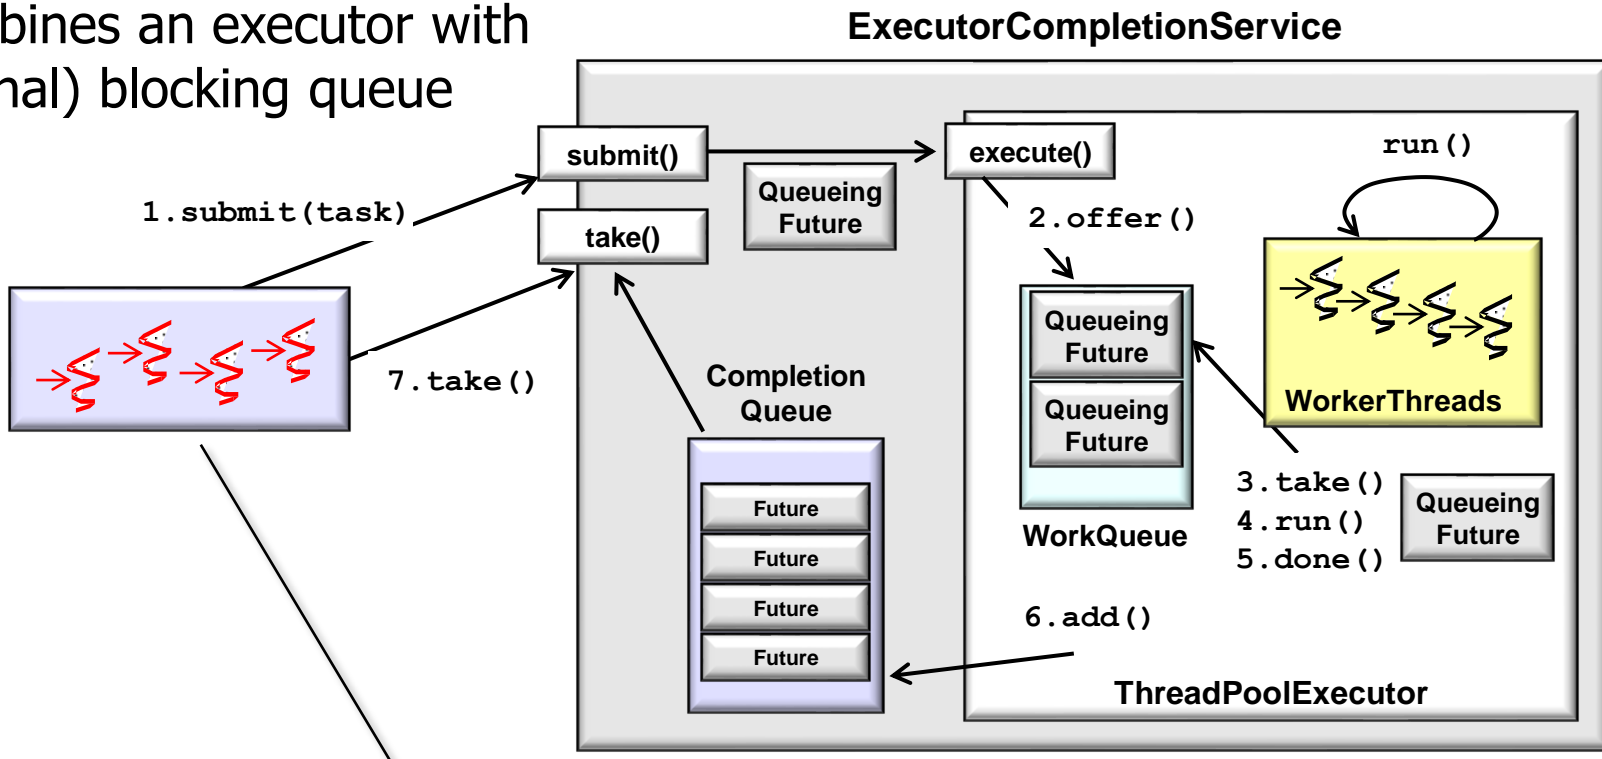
bines an executor with
nal) blocking queue

ExecutorCompletionService

submit()

execute()

run()

1.submit(task)

Queueing Future

2.offer()

take()

7.take()

Completion Queue

Queueing Future

Queueing Future

WorkerThreads

Future

Future

Future

Future

WorkQueue

3.take()
4.run()
5.done()

Queueing Future

6.add()

ThreadPoolExecutor